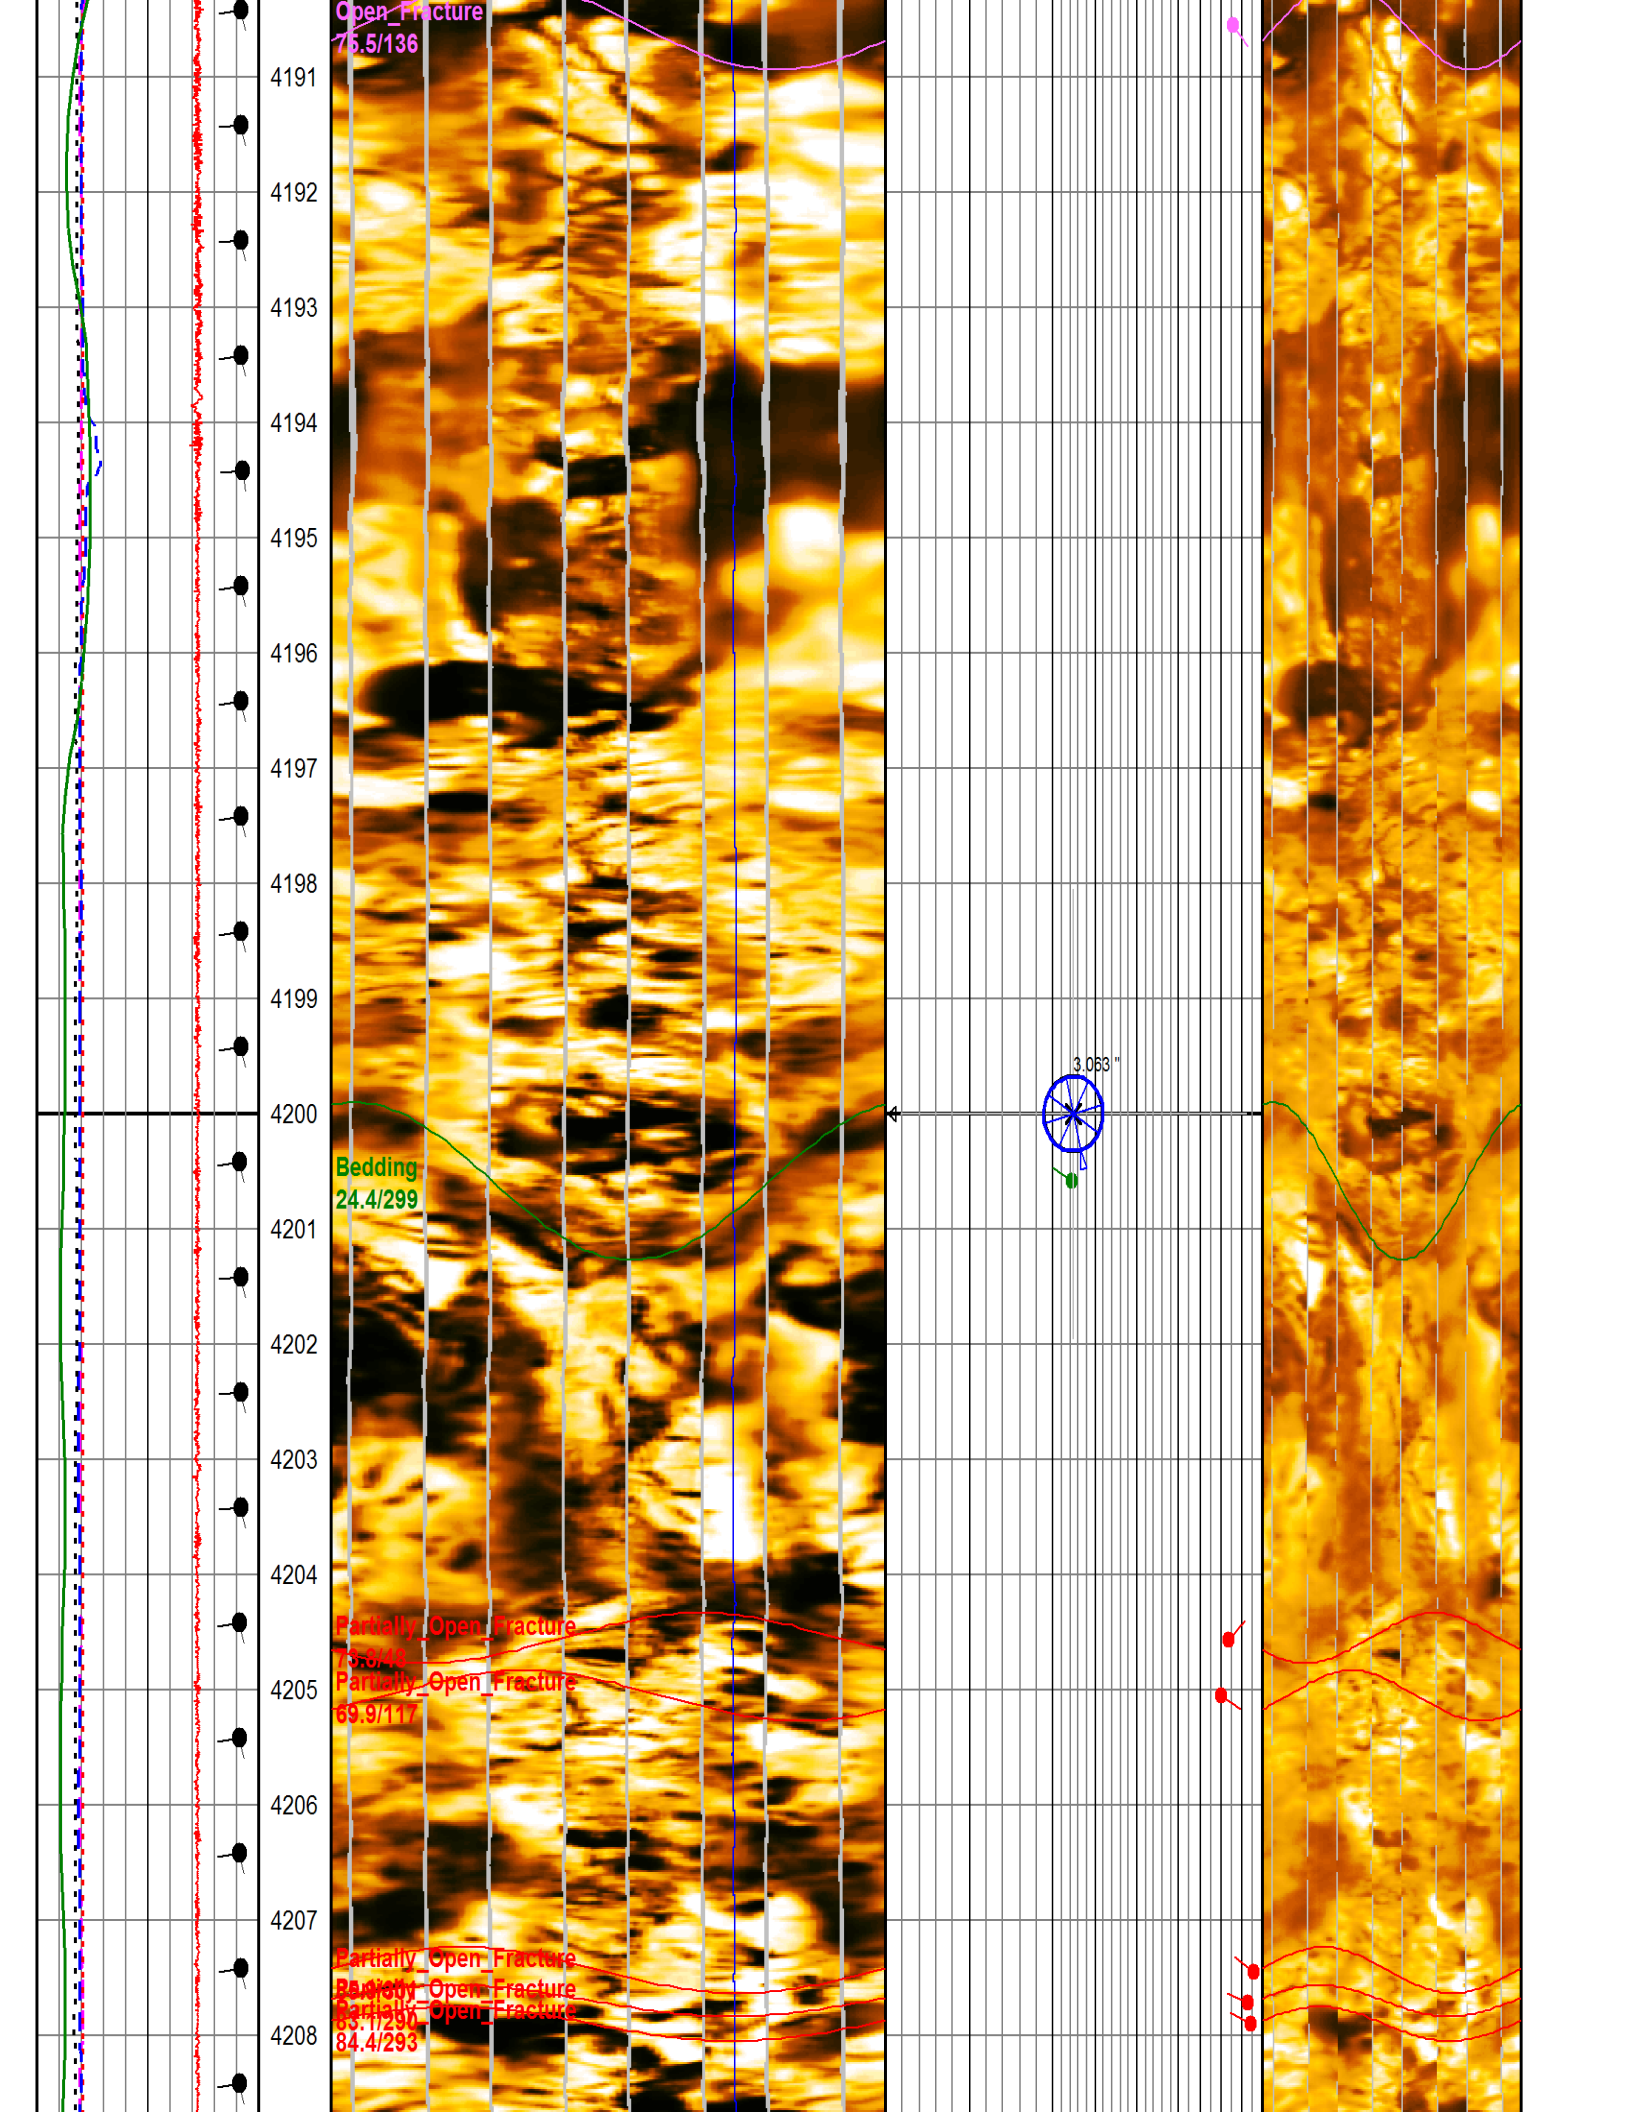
Open_Fracture
75.5/136

4191
4192
4193
4194
4195
4196
4197
4198
4199
4200

Bedding
24.4/299

3.063 "

4201
4202
4203
4204

Partially_Open_Fracture
73.8/48
Partially_Open_Fracture
69.9/117

4205
4206
4207

Partially_Open_Fracture
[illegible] Open_Fracture
Partially_Open_Fracture
83.1/290
84.4/293

4208